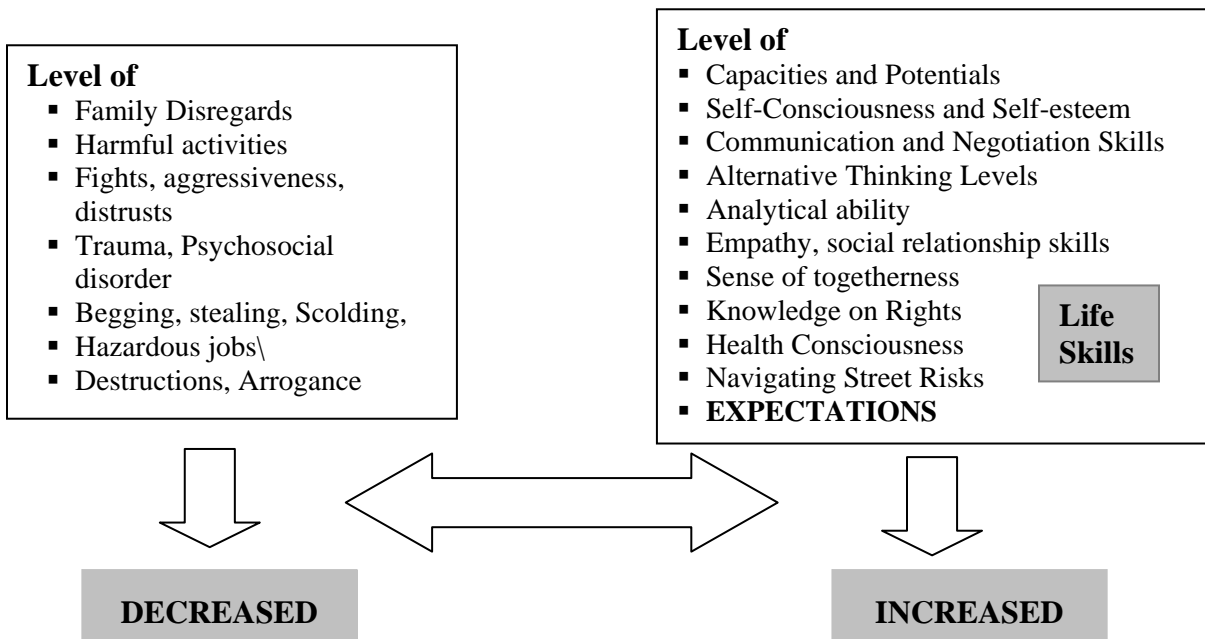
**Level of**
- Family Disregards
- Harmful activities
- Fights, aggressiveness, distrusts
- Trauma, Psychosocial disorder
- Begging, stealing, Scolding,
- Hazardous jobs\
- Destructions, Arrogance

**Level of**
- Capacities and Potentials
- Self-Consciousness and Self-esteem
- Communication and Negotiation Skills
- Alternative Thinking Levels
- Analytical ability
- Empathy, social relationship skills
- Sense of togetherness
- Knowledge on Rights
- Health Consciousness
- Navigating Street Risks
- **EXPECTATIONS**

**Life Skills**

**DECREASED**

**INCREASED**